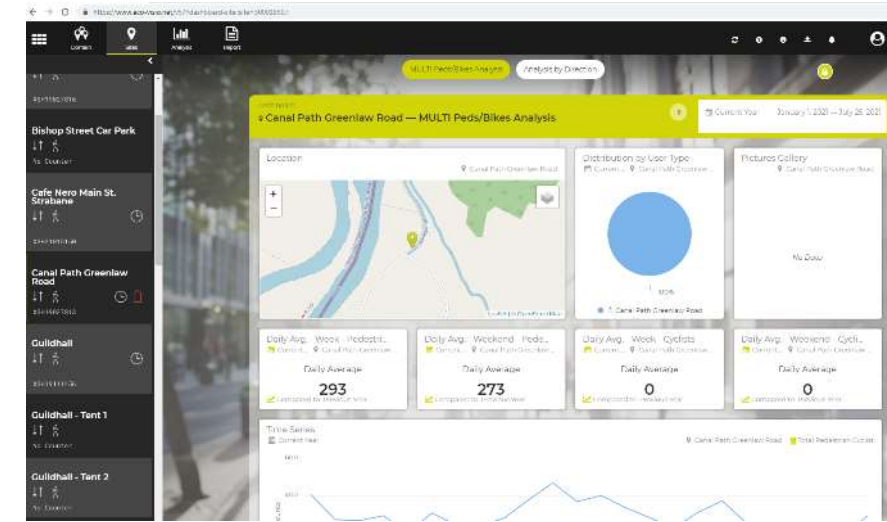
https://www.eco-visio.net/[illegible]

Domain Sites Analysis Report

Bishop Street Car Park
No Counter

Cafe Nero Main St. Strabane

Canal Path Greenlaw Road

Guildhall

Guildhall - Tent 1
No Counter

Guildhall - Tent 2
No Counter

MULTI Peds/Bikes Analysis
Analysis by Direction

Canal Path Greenlaw Road — MULTI Peds/Bikes Analysis

Current Year January 1, 2021 — July 28, 2021

Location
Canal Path Greenlaw Road

+
−

Distribution by User Type
Current... Canal Path Greenlaw...
100%
Canal Path Greenlaw Road

Pictures Gallery
Canal Path Greenlaw Road
No Data

Daily Avg. - Week - Pedestri...
Current... Canal Path Greenlaw...
Daily Average
293
Compared to previous year

Daily Avg. - Weekend - Pede...
Current... Canal Path Greenlaw...
Daily Average
273
Compared to previous year

Daily Avg. - Week - Cyclists ...
Current... Canal Path Greenlaw...
Daily Average
0
Compared to previous year

Daily Avg. - Weekend - Cycli...
Current... Canal Path Greenlaw...
Daily Average
0
Compared to previous year

Time Series
Current Year
Canal Path Greenlaw Road Total Pedestrian Cyclist